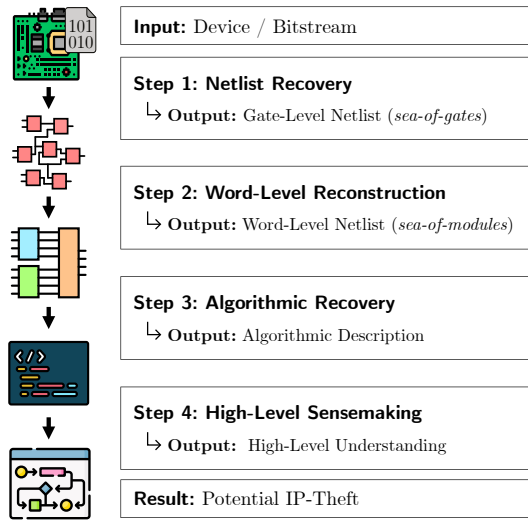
101
010

Input: Device / Bitstream

Step 1: Netlist Recovery
↳ Output: Gate-Level Netlist (*sea-of-gates*)

Step 2: Word-Level Reconstruction
↳ Output: Word-Level Netlist (*sea-of-modules*)

Step 3: Algorithmic Recovery
↳ Output: Algorithmic Description

</>

Step 4: High-Level Sensemaking
↳ Output: High-Level Understanding

Result: Potential IP-Theft